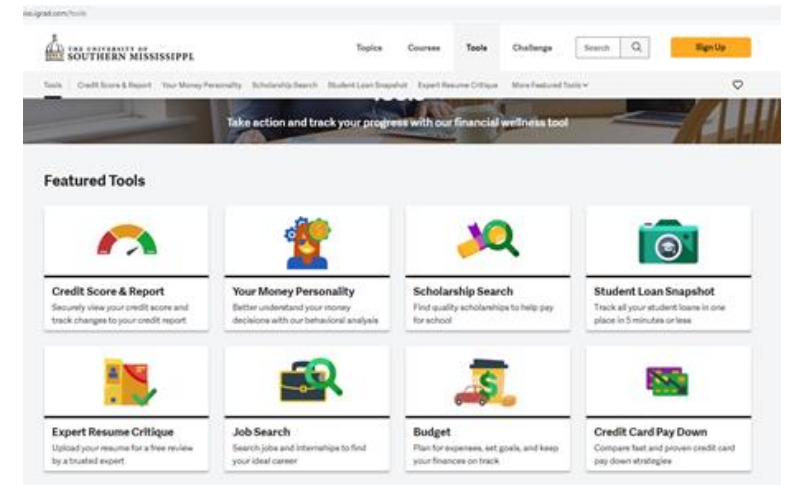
iso.igrad.com/tools

THE UNIVERSITY OF SOUTHERN MISSISSIPPI.

Topics Courses Tools Challenge Search Sign Up

Tools Credit Score & Report Your Money Personality Scholarship Search Student Loan Snapshot Expert Resume Critique More Featured Tools

Take action and track your progress with our financial wellness tool

Featured Tools

Credit Score & Report
Securely view your credit score and track changes to your credit report

Your Money Personality
Better understand your money decisions with our behavioral analysis

Scholarship Search
Find quality scholarships to help pay for school

Student Loan Snapshot
Track all your student loans in one place in 5 minutes or less

Expert Resume Critique
Upload your resume for a free review by a trusted expert

Job Search
Search jobs and internships to find your ideal career

Budget
Plan for expenses, set goals, and keep your finances on track

Credit Card Pay Down
Compare fast and proven credit card pay down strategies